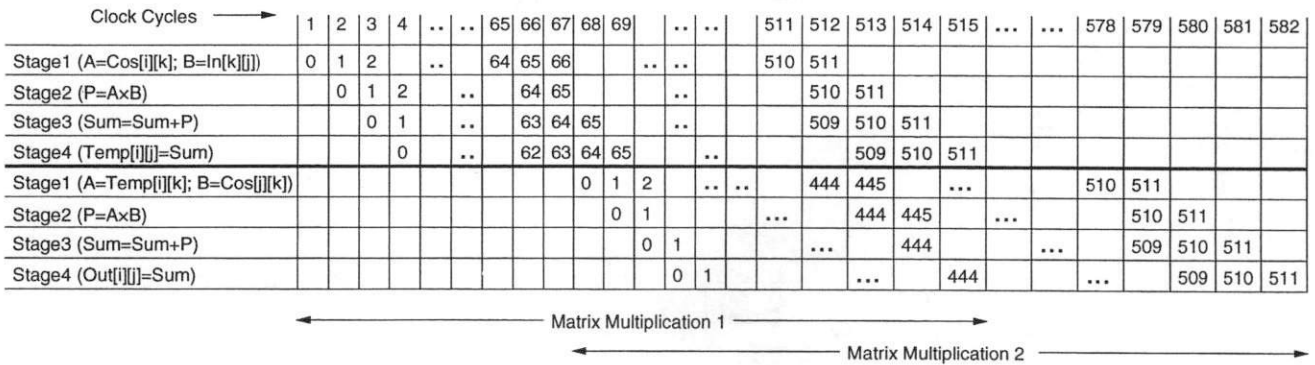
| Clock Cycles → | 1 | 2 | 3 | 4 | .. | .. | 65 | 66 | 67 | 68 | 69 | | .. | .. | | 511 | 512 | 513 | 514 | 515 | ... | ... | 578 | 579 | 580 | 581 | 582 |
|---|---|---|---|---|---|---|---|---|---|---|---|---|---|---|---|---|---|---|---|---|---|---|---|---|---|---|---|
| Stage1 (A=Cos[i][k]; B=In[k][j]) | 0 | 1 | 2 | | .. | | 64 | 65 | 66 | | | .. | .. | | | 510 | 511 | | | | | | | | | | |
| Stage2 (P=A×B) | | 0 | 1 | 2 | | .. | | 64 | 65 | | | | .. | | | | 510 | 511 | | | | | | | | | |
| Stage3 (Sum=Sum+P) | | | 0 | 1 | | .. | | 63 | 64 | 65 | | | .. | | | | 509 | 510 | 511 | | | | | | | | |
| Stage4 (Temp[i][j]=Sum) | | | | 0 | | .. | | 62 | 63 | 64 | 65 | | | .. | | | | 509 | 510 | 511 | | | | | | | |
| Stage1 (A=Temp[i][k]; B=Cos[j][k]) | | | | | | | | | | 0 | 1 | 2 | | .. | .. | | 444 | 445 | | ... | | | 510 | 511 | | | |
| Stage2 (P=A×B) | | | | | | | | | | | 0 | 1 | | | | ... | | 444 | 445 | | ... | | | 510 | 511 | | |
| Stage3 (Sum=Sum+P) | | | | | | | | | | | | 0 | 1 | | | | ... | | 444 | | | ... | | 509 | 510 | 511 | |
| Stage4 (Out[i][j]=Sum) | | | | | | | | | | | | | 0 | 1 | | | | ... | | 444 | | | ... | | 509 | 510 | 511 |

Matrix Multiplication 1

Matrix Multiplication 2